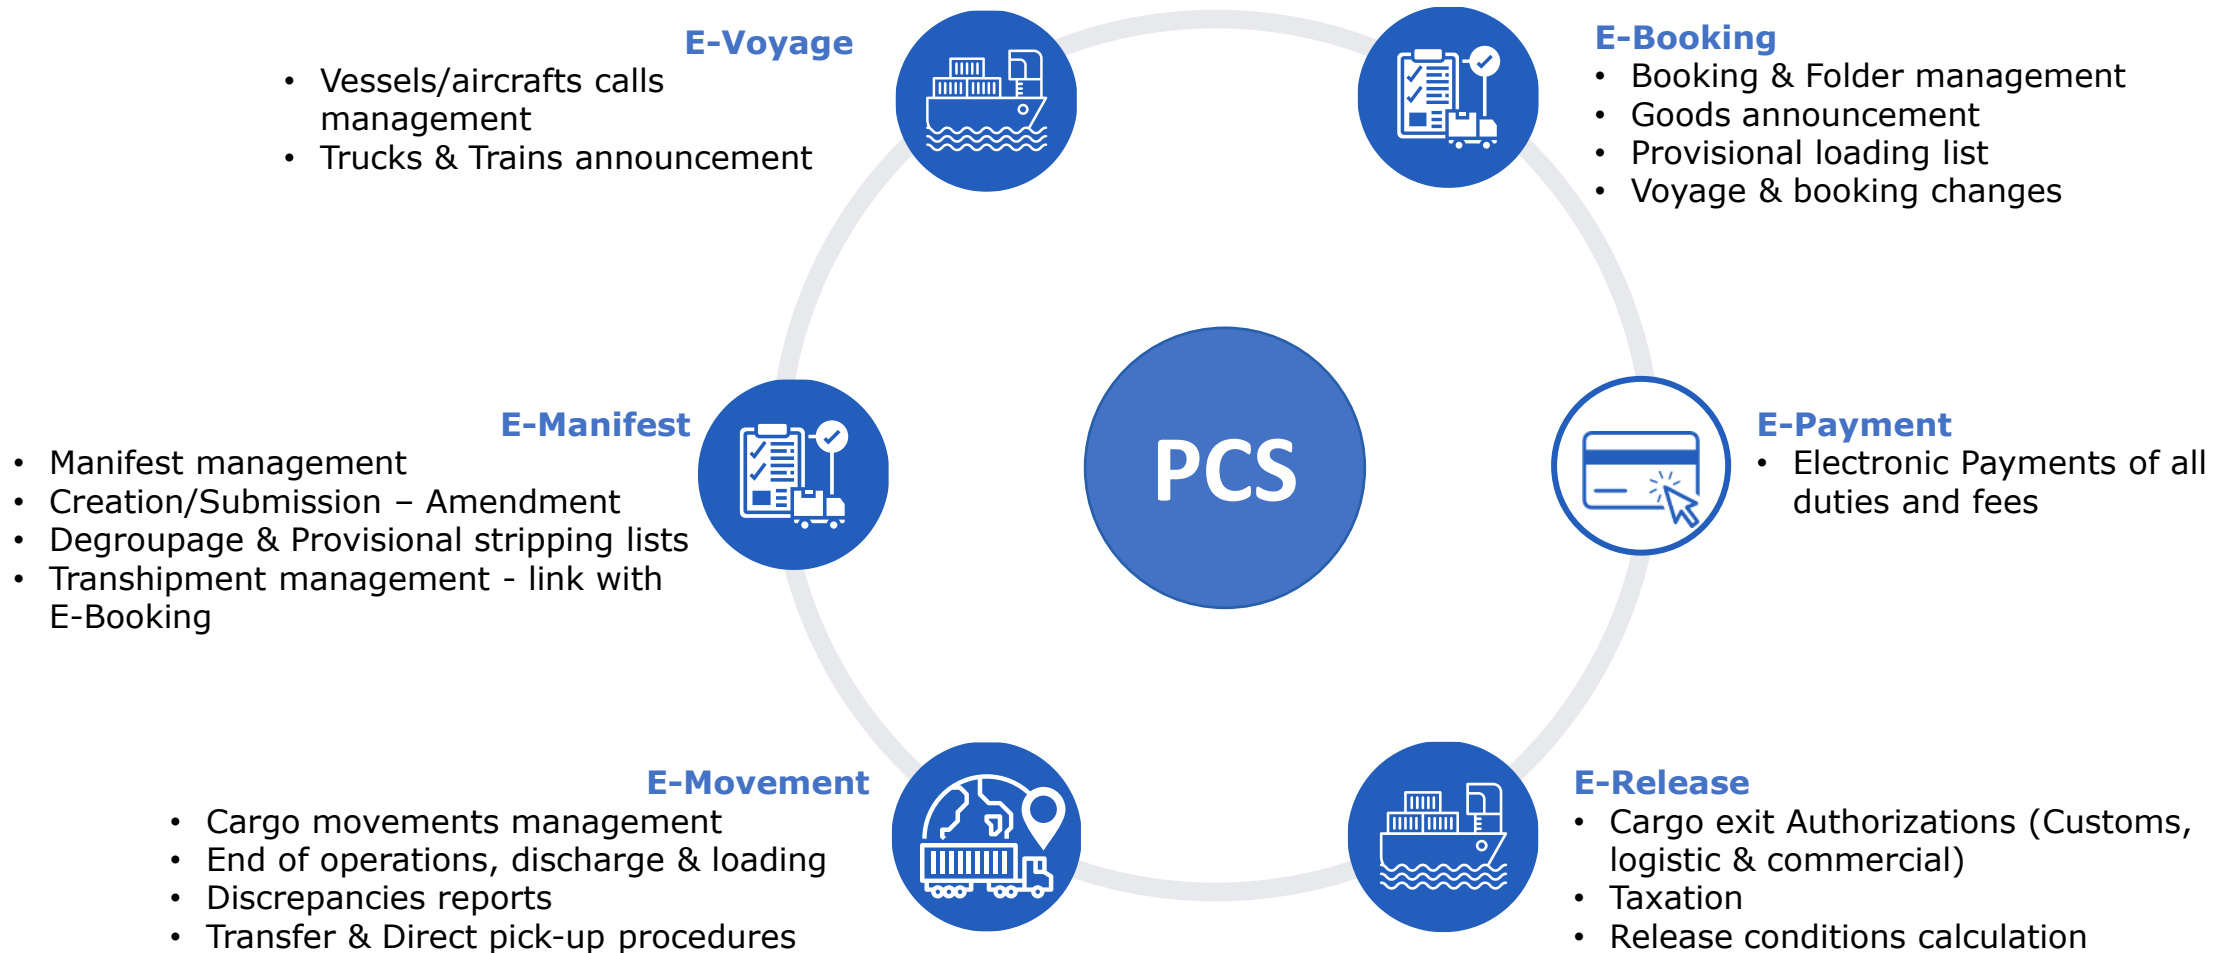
E-Voyage
- Vessels/aircrafts calls management
- Trucks & Trains announcement

E-Booking
- Booking & Folder management
- Goods announcement
- Provisional loading list
- Voyage & booking changes

E-Manifest
- Manifest management
- Creation/Submission – Amendment
- Degroupage & Provisional stripping lists
- Transhipment management - link with E-Booking

PCS

E-Payment
- Electronic Payments of all duties and fees

E-Movement
- Cargo movements management
- End of operations, discharge & loading
- Discrepancies reports
- Transfer & Direct pick-up procedures

E-Release
- Cargo exit Authorizations (Customs, logistic & commercial)
- Taxation
- Release conditions calculation